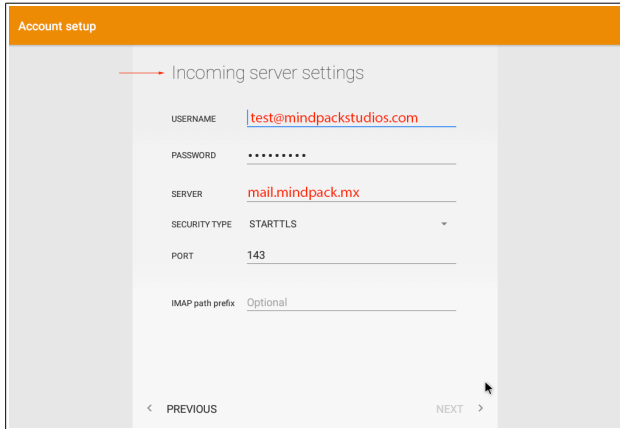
Account setup

Incoming server settings

USERNAME test@mindpackstudios.com

PASSWORD •••••••••

SERVER mail.mindpack.mx

SECURITY TYPE STARTTLS

PORT 143

IMAP path prefix Optional

< PREVIOUS

NEXT >